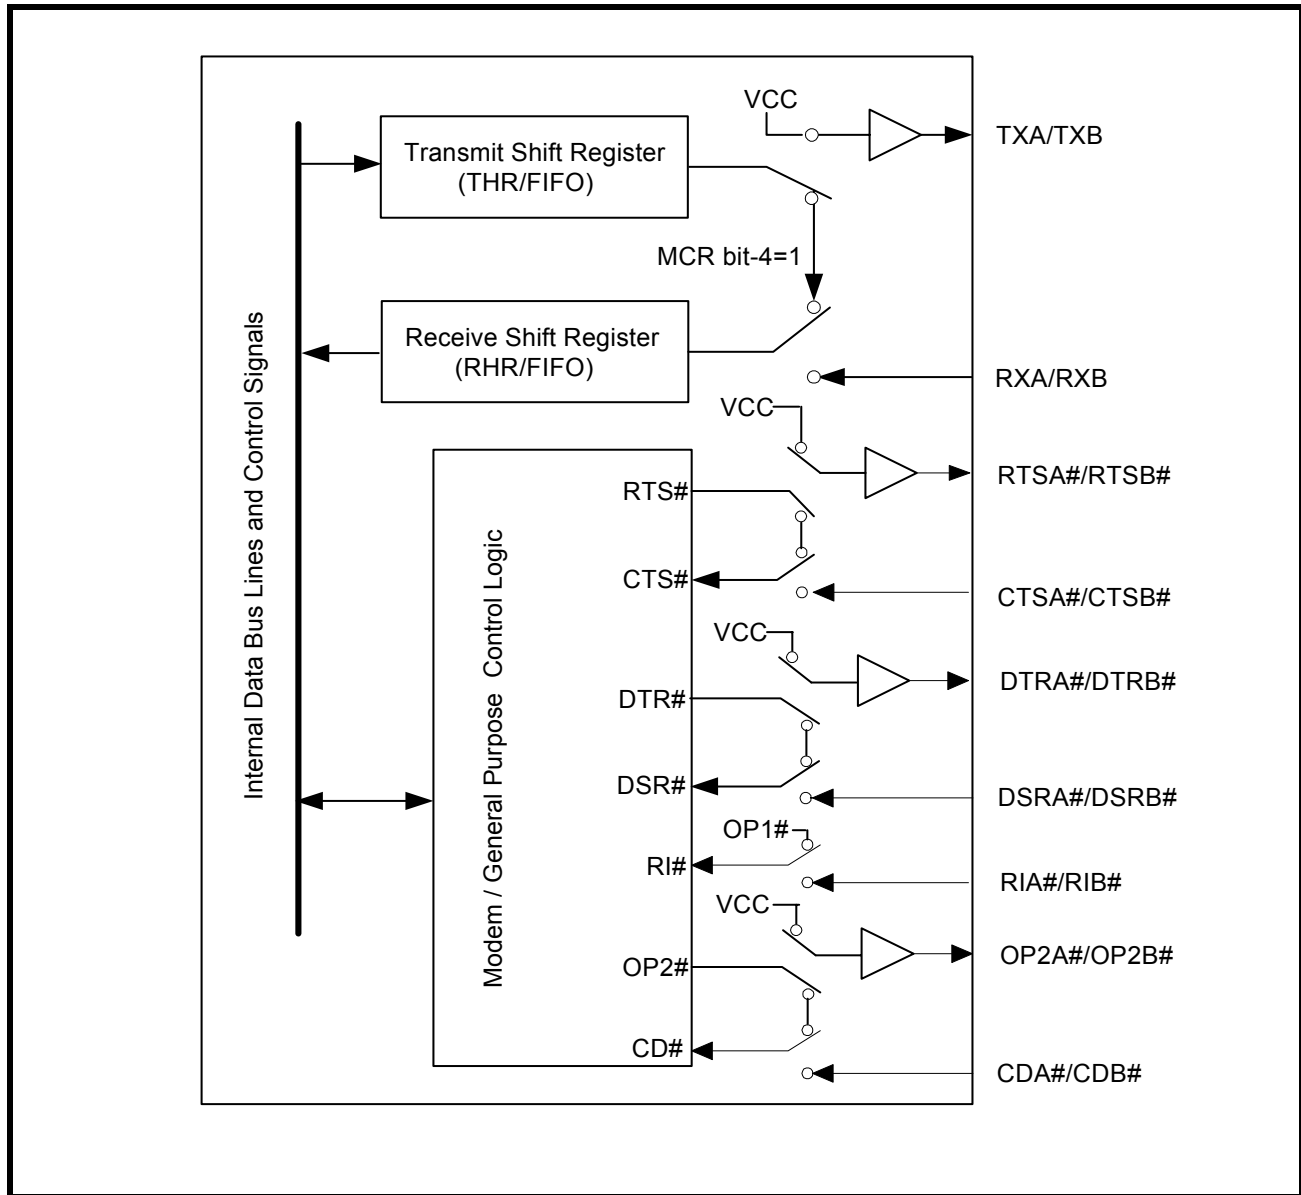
VCC

TXA/TXB

Transmit Shift Register (THR/FIFO)

MCR bit-4=1

Receive Shift Register (RHR/FIFO)

RXA/RXB

Internal Data Bus Lines and Control Signals

VCC

RTSA#/RTSB#

RTS#

Modem / General Purpose Control Logic

CTS#

CTSA#/CTSB#

VCC

DTRA#/DTRB#

DTR#

DSR#

DSRA#/DSRB#

OP1#

RI#

RIA#/RIB#

VCC

OP2A#/OP2B#

OP2#

CD#

CDA#/CDB#